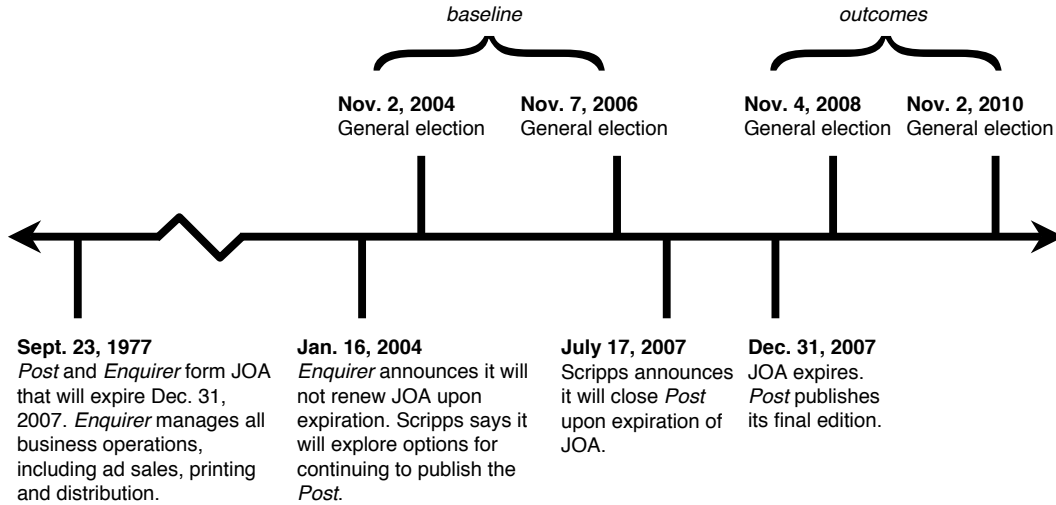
baseline

outcomes

**Nov. 2, 2004**
General election

**Nov. 7, 2006**
General election

**Nov. 4, 2008**
General election

**Nov. 2, 2010**
General election

**Sept. 23, 1977**
*Post* and *Enquirer* form JOA that will expire Dec. 31, 2007. *Enquirer* manages all business operations, including ad sales, printing and distribution.

**Jan. 16, 2004**
*Enquirer* announces it will not renew JOA upon expiration. Scripps says it will explore options for continuing to publish the *Post*.

**July 17, 2007**
Scripps announces it will close *Post* upon expiration of JOA.

**Dec. 31, 2007**
JOA expires. *Post* publishes its final edition.